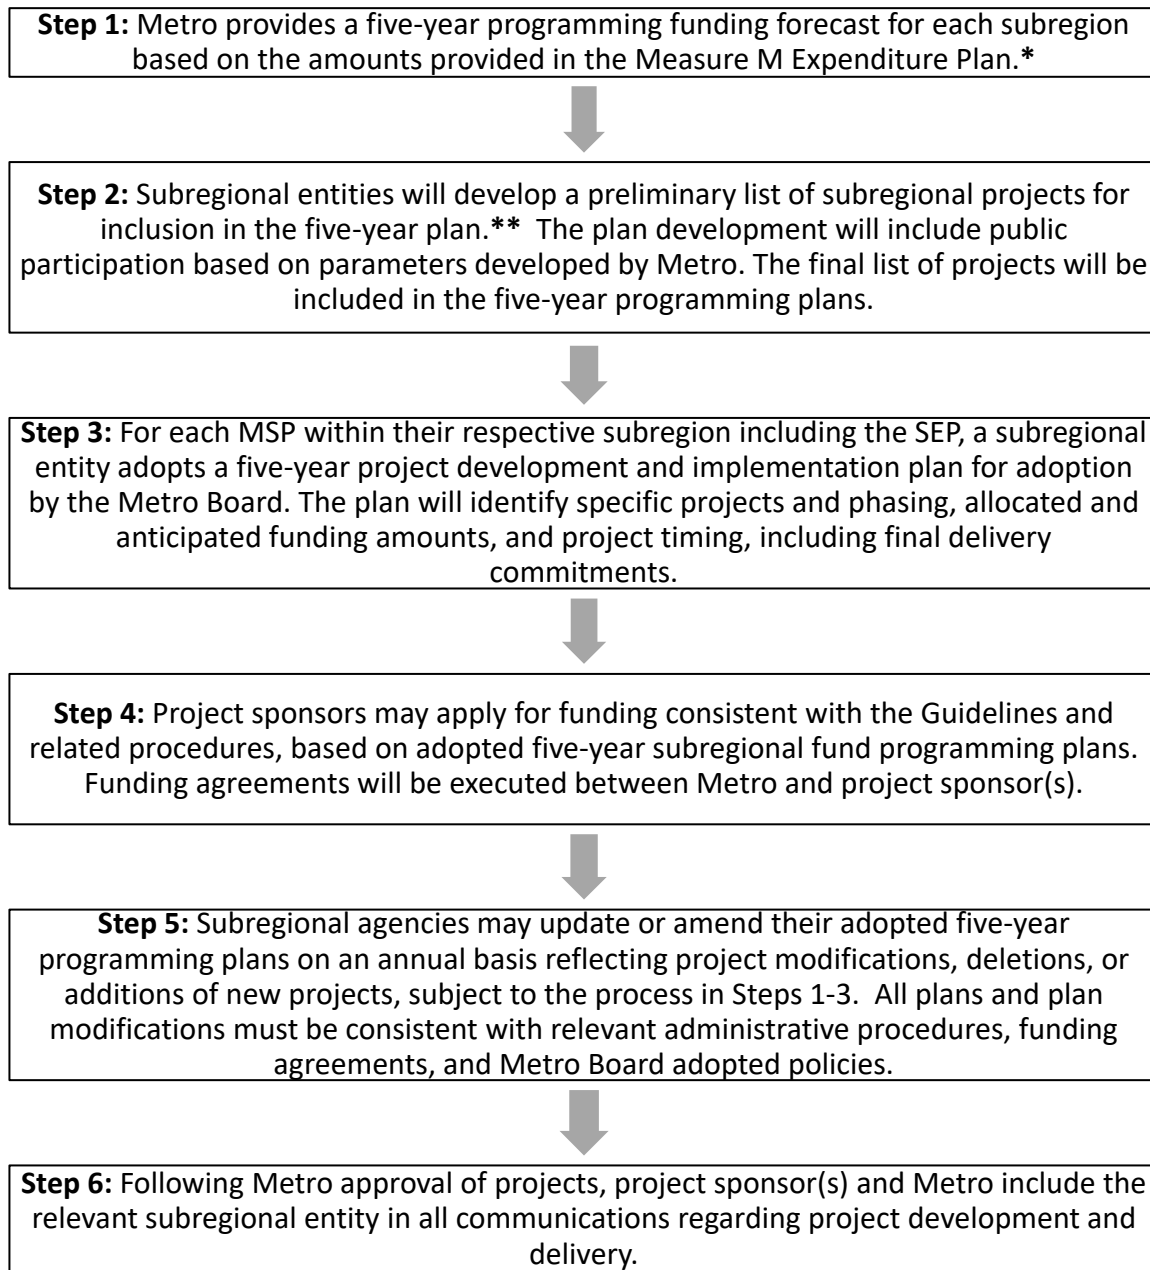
**Step 1:** Metro provides a five-year programming funding forecast for each subregion based on the amounts provided in the Measure M Expenditure Plan.*

**Step 2:** Subregional entities will develop a preliminary list of subregional projects for inclusion in the five-year plan.** The plan development will include public participation based on parameters developed by Metro. The final list of projects will be included in the five-year programming plans.

**Step 3:** For each MSP within their respective subregion including the SEP, a subregional entity adopts a five-year project development and implementation plan for adoption by the Metro Board. The plan will identify specific projects and phasing, allocated and anticipated funding amounts, and project timing, including final delivery commitments.

**Step 4:** Project sponsors may apply for funding consistent with the Guidelines and related procedures, based on adopted five-year subregional fund programming plans. Funding agreements will be executed between Metro and project sponsor(s).

**Step 5:** Subregional agencies may update or amend their adopted five-year programming plans on an annual basis reflecting project modifications, deletions, or additions of new projects, subject to the process in Steps 1-3. All plans and plan modifications must be consistent with relevant administrative procedures, funding agreements, and Metro Board adopted policies.

**Step 6:** Following Metro approval of projects, project sponsor(s) and Metro include the relevant subregional entity in all communications regarding project development and delivery.